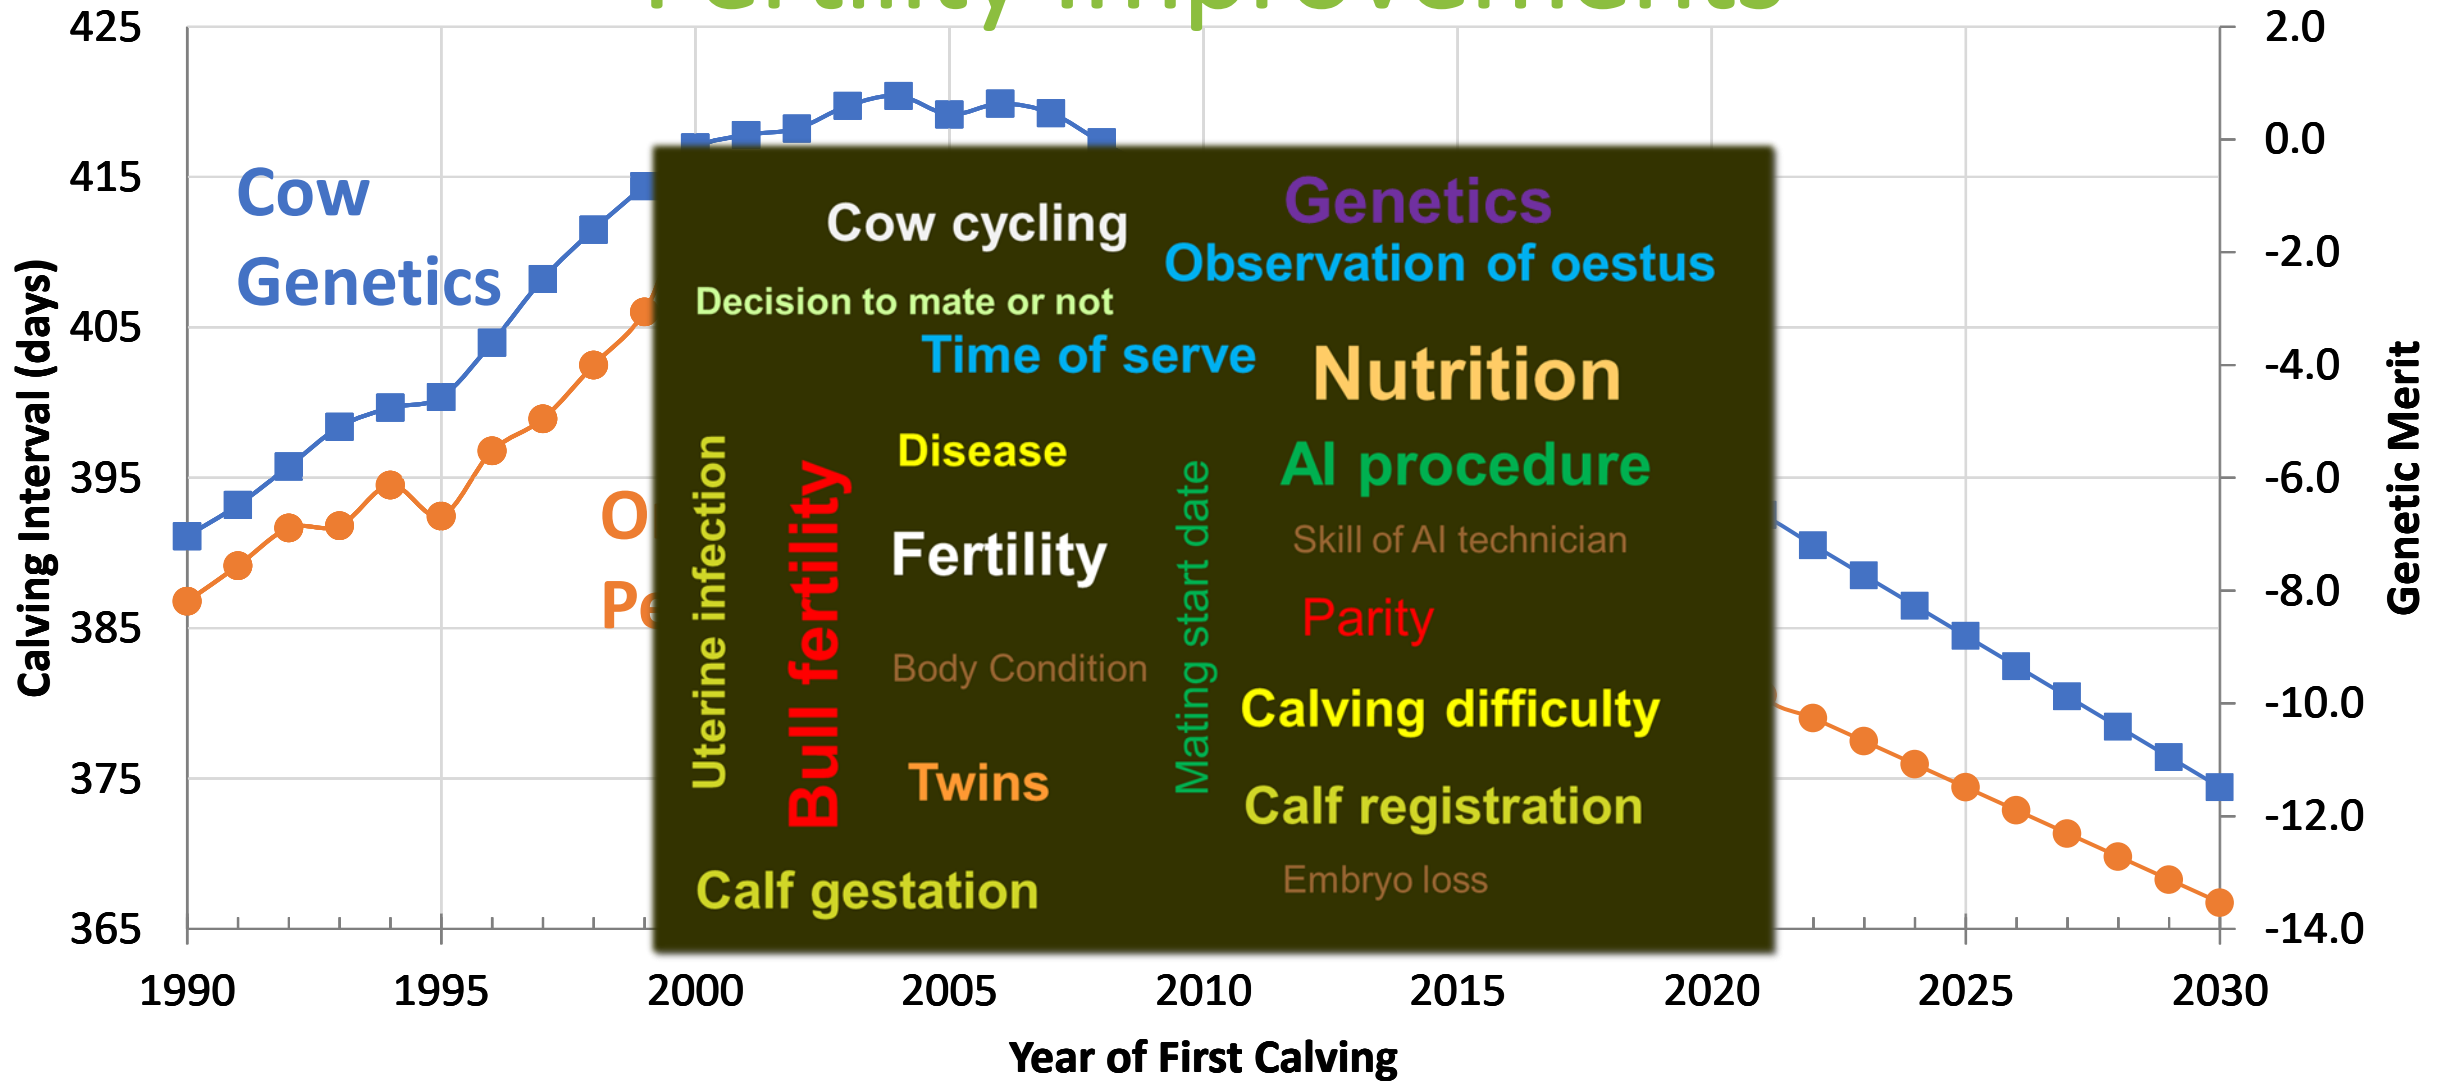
Cow Genetics

O

Pe

Cow cycling

Genetics

Observation of oestus

Decision to mate or not

Time of serve

Nutrition

Uterine infection

Bull fertility

Disease

Fertility

Mating start date

AI procedure

Skill of AI technician

Parity

Body Condition

Calving difficulty

Twins

Calf registration

Embryo loss

Calf gestation

Calving Interval (days)

425
415
405
395
385
375
365

Genetic Merit

2.0
0.0
-2.0
-4.0
-6.0
-8.0
-10.0
-12.0
-14.0

1990
1995
2000
2005
2010
2015
2020
2025
2030

Year of First Calving